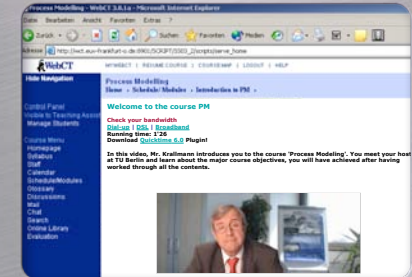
Process Modelling - WebCT 3.6.1a - Microsoft Internet Explorer

Datei Bearbeiten Ansicht Favoriten Extras ?

Zurück Suchen Favoriten Medien

Adresse http://wct.euv-frankfurt-o.de:8900/SCRIPT/3003_2/scripts/serve_home

WebCT

MYWEBCT | RESUME COURSE | COURSEMAP | LOGOUT | HELP

Hide Navigation

Process Modelling
Home > Schedule/Modules > Introduction to PM >

Control Panel
Visible to Teaching Assist
Manage Students

Course Menu
Homepage
Syllabus
Staff
Calendar
Schedule/Modules
Glossary
Discussions
Mail
Chat
Search
Online Library
Evaluation

Welcome to the course PM

Check your bandwidth
Dial-up | DSL | Broadband
Running time: 1'26
Download Quicktime 6.0 Plugin!

In this video, Mr. Krallmann introduces you to the course 'Process Modeling'. You meet your host at TU Berlin and learn about the major course objectives, you will have achieved after having worked through all the contents.